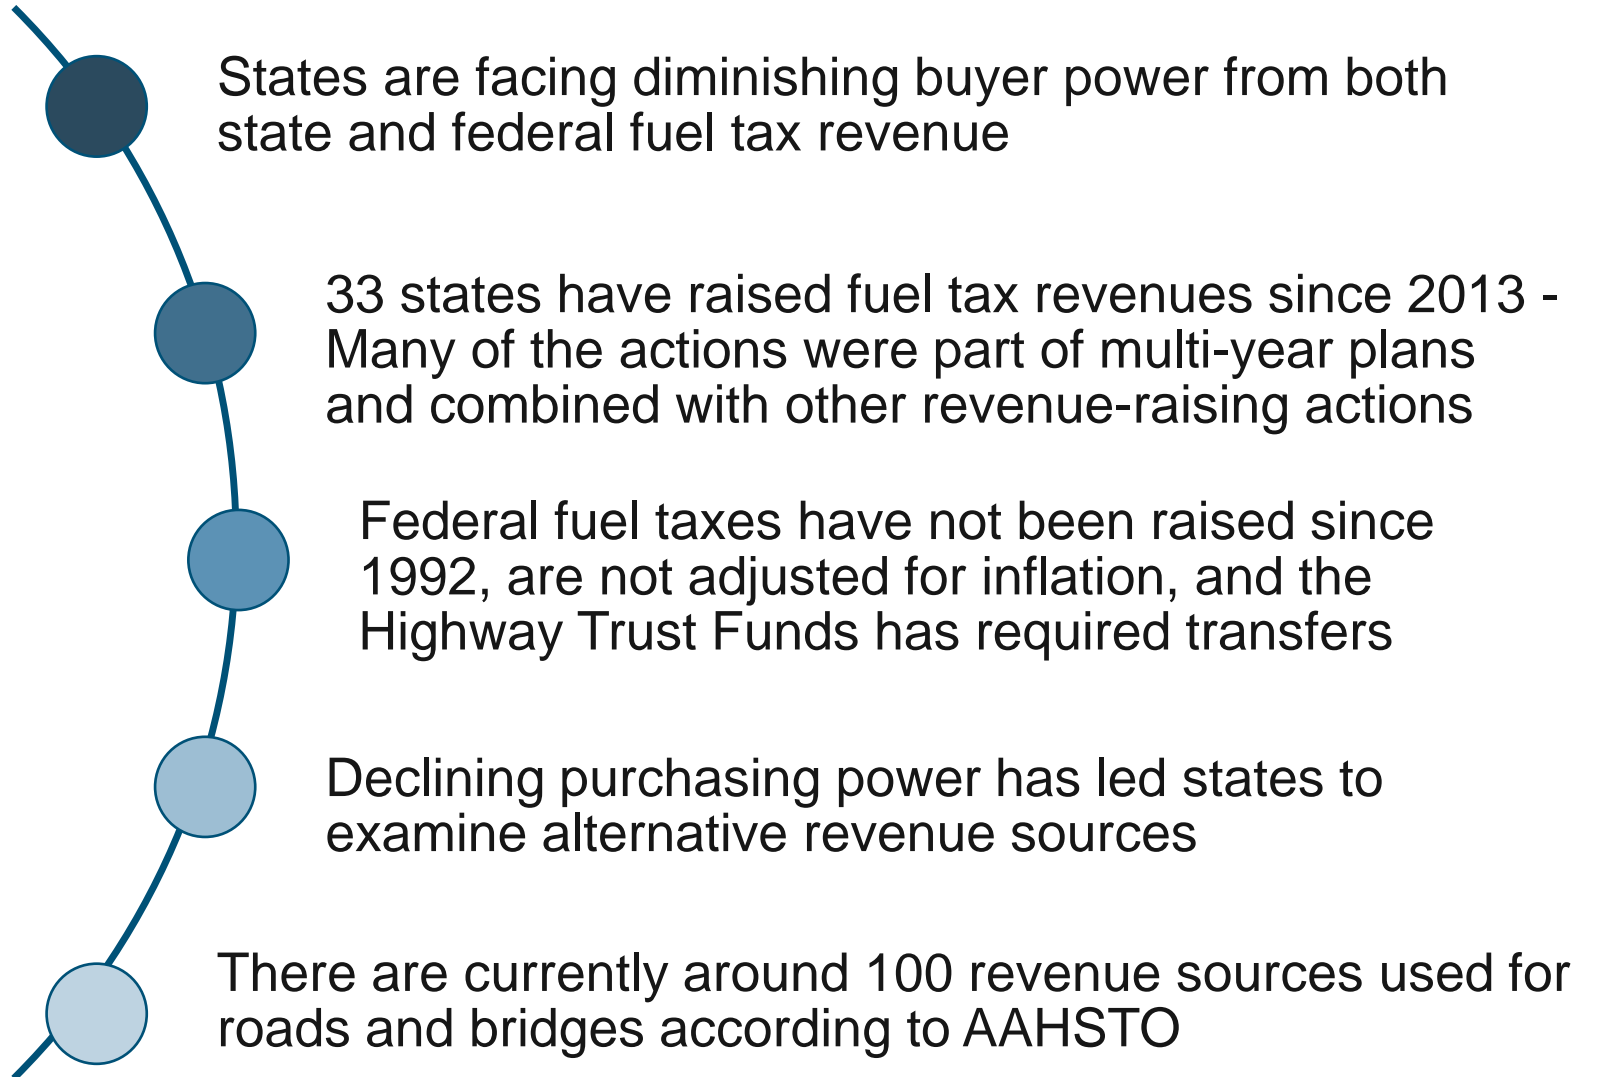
States are facing diminishing buyer power from both state and federal fuel tax revenue

33 states have raised fuel tax revenues since 2013 - Many of the actions were part of multi-year plans and combined with other revenue-raising actions

Federal fuel taxes have not been raised since 1992, are not adjusted for inflation, and the Highway Trust Funds has required transfers

Declining purchasing power has led states to examine alternative revenue sources

There are currently around 100 revenue sources used for roads and bridges according to AAHSTO